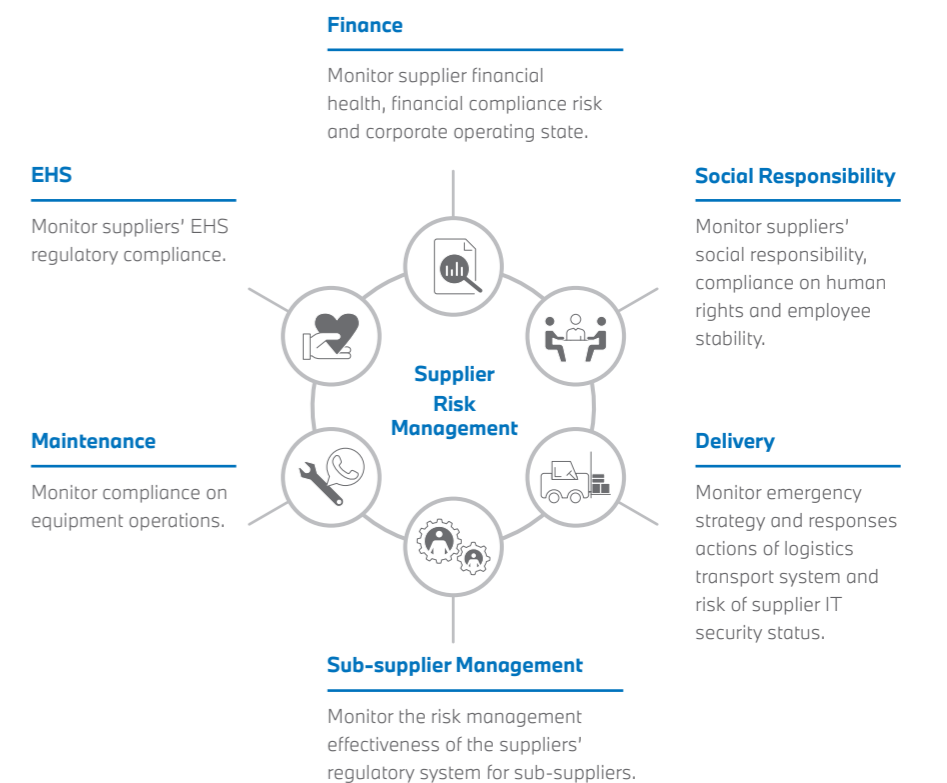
Finance

Monitor supplier financial health, financial compliance risk and corporate operating state.

EHS

Monitor suppliers' EHS regulatory compliance.

Social Responsibility

Monitor suppliers' social responsibility, compliance on human rights and employee stability.

Supplier Risk Management

Maintenance

Monitor compliance on equipment operations.

Delivery

Monitor emergency strategy and responses actions of logistics transport system and risk of supplier IT security status.

Sub-supplier Management

Monitor the risk management effectiveness of the suppliers' regulatory system for sub-suppliers.